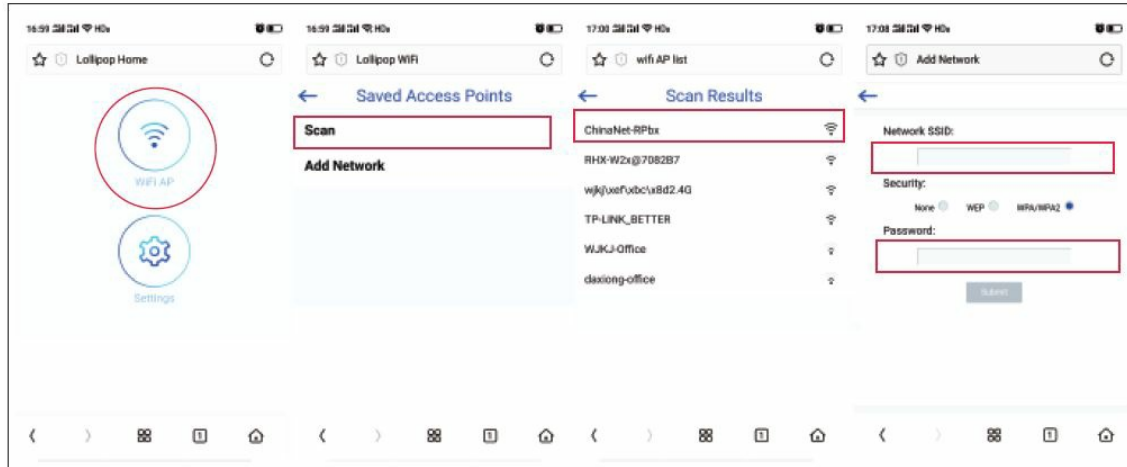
16:59

Lollipop Home

WiFi AP

Settings

16:59

Lollipop WiFi

Saved Access Points

Scan

Add Network

17:00

wifi AP list

Scan Results

ChinaNet-RPbx

RHX-W2x@7082B7

wjkj\xef\xbc\x8d2.4G

TP-LINK_BETTER

WJKJ-Office

daxiong-office

17:08

Add Network

Network SSID:

Security:

None WEP WPA/WPA2

Password:

Submit

1

1

1

1